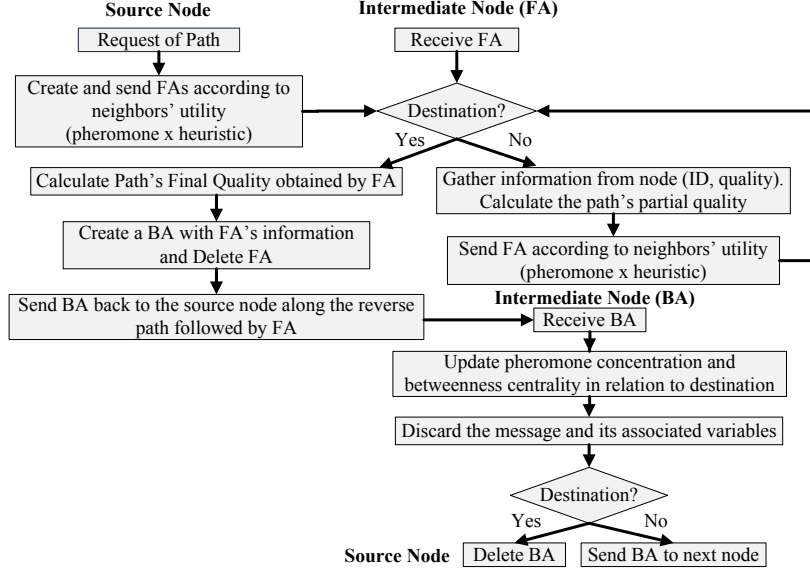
Source Node

Request of Path

Create and send FAs according to neighbors' utility (pheromone x heuristic)

Intermediate Node (FA)

Receive FA

Destination?

Yes

No

Calculate Path's Final Quality obtained by FA

Gather information from node (ID, quality). Calculate the path's partial quality

Create a BA with FA's information and Delete FA

Send FA according to neighbors' utility (pheromone x heuristic)

Send BA back to the source node along the reverse path followed by FA

Intermediate Node (BA)

Receive BA

Update pheromone concentration and betweenness centrality in relation to destination

Discard the message and its associated variables

Destination?

Yes

No

Source Node

Delete BA

Send BA to next node